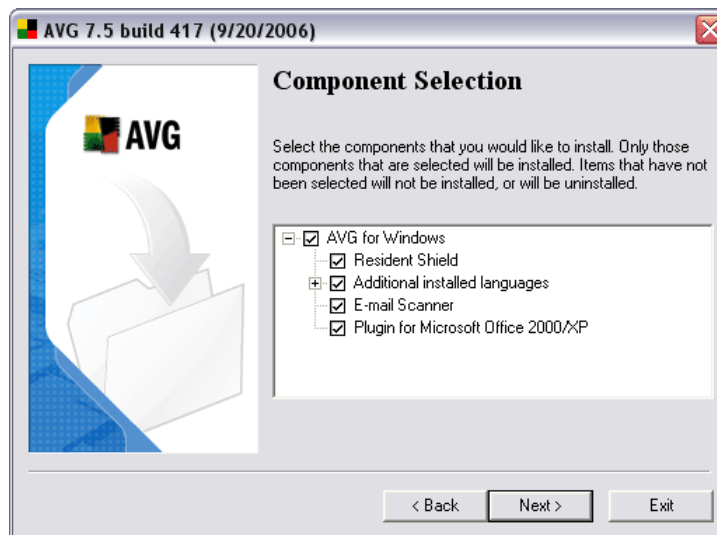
AVG 7.5 build 417 (9/20/2006)

AVG

Component Selection

Select the components that you would like to install. Only those components that are selected will be installed. Items that have not been selected will not be installed, or will be uninstalled.

AVG for Windows
Resident Shield
Additional installed languages
E-mail Scanner
Plugin for Microsoft Office 2000/XP

< Back
Next >
Exit